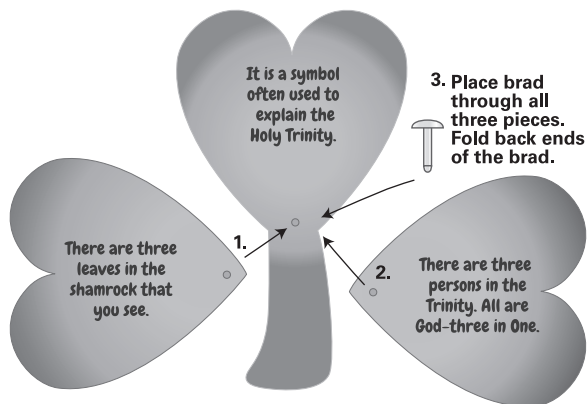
It is a symbol often used to explain the Holy Trinity.

3. Place brad through all three pieces. Fold back ends of the brad.

There are three leaves in the shamrock that you see.

1.

2.

There are three persons in the Trinity. All are God–three in One.